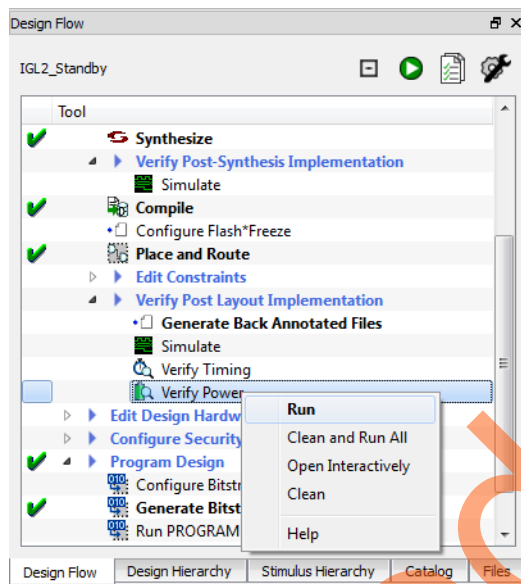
Design Flow

IGL2_Standby

Tool

Synthesize

Verify Post-Synthesis Implementation

Simulate

Compile

Configure Flash*Freeze

Place and Route

Edit Constraints

Verify Post Layout Implementation

Generate Back Annotated Files

Simulate

Verify Timing

Verify Power

Edit Design Hardw

Configure Security

Program Design

Configure Bitstr

Generate Bitst

Run PROGRAM

Run

Clean and Run All

Open Interactively

Clean

Help

Design Flow | Design Hierarchy | Stimulus Hierarchy | Catalog | Files